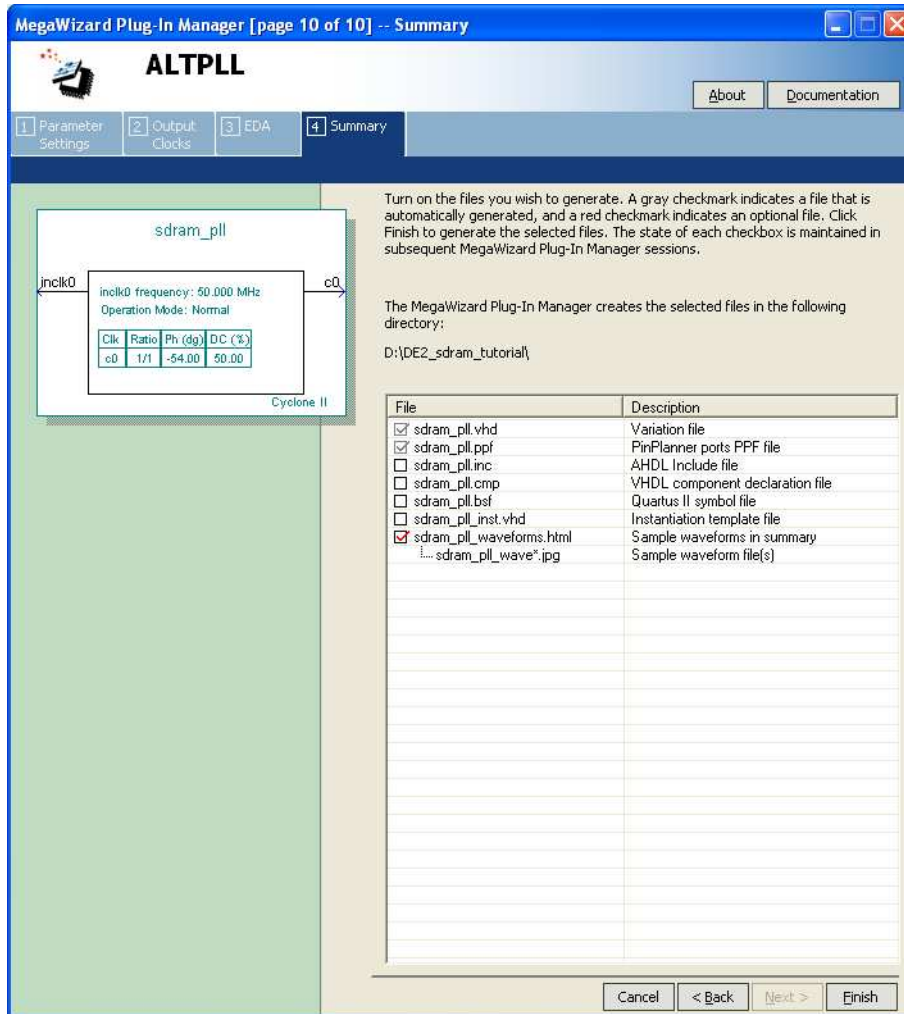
MegaWizard Plug-In Manager [page 10 of 10] -- Summary

ALTPLL

About | Documentation

1 Parameter Settings | 2 Output Clocks | 3 EDA | 4 Summary

sdram_pll

inclk0

inclk0 frequency: 50.000 MHz
Operation Mode: Normal

| Clk | Ratio | Ph (dg) | DC (%) |
|---|---|---|---|
| c0 | 1/1 | -54.00 | 50.00 |

c0

Cyclone II

Turn on the files you wish to generate. A gray checkmark indicates a file that is automatically generated, and a red checkmark indicates an optional file. Click Finish to generate the selected files. The state of each checkbox is maintained in subsequent MegaWizard Plug-In Manager sessions.

The MegaWizard Plug-In Manager creates the selected files in the following directory:

D:\DE2_sdram_tutorial\

| File | Description |
|---|---|
| sdram_pll.vhd | Variation file |
| sdram_pll.ppf | PinPlanner ports PPF file |
| sdram_pll.inc | AHDL Include file |
| sdram_pll.cmp | VHDL component declaration file |
| sdram_pll.bsf | Quartus II symbol file |
| sdram_pll_inst.vhd | Instantiation template file |
| sdram_pll_waveforms.html | Sample waveforms in summary |
| sdram_pll_wave*.jpg | Sample waveform file(s) |

Cancel | < Back | Next > | Finish